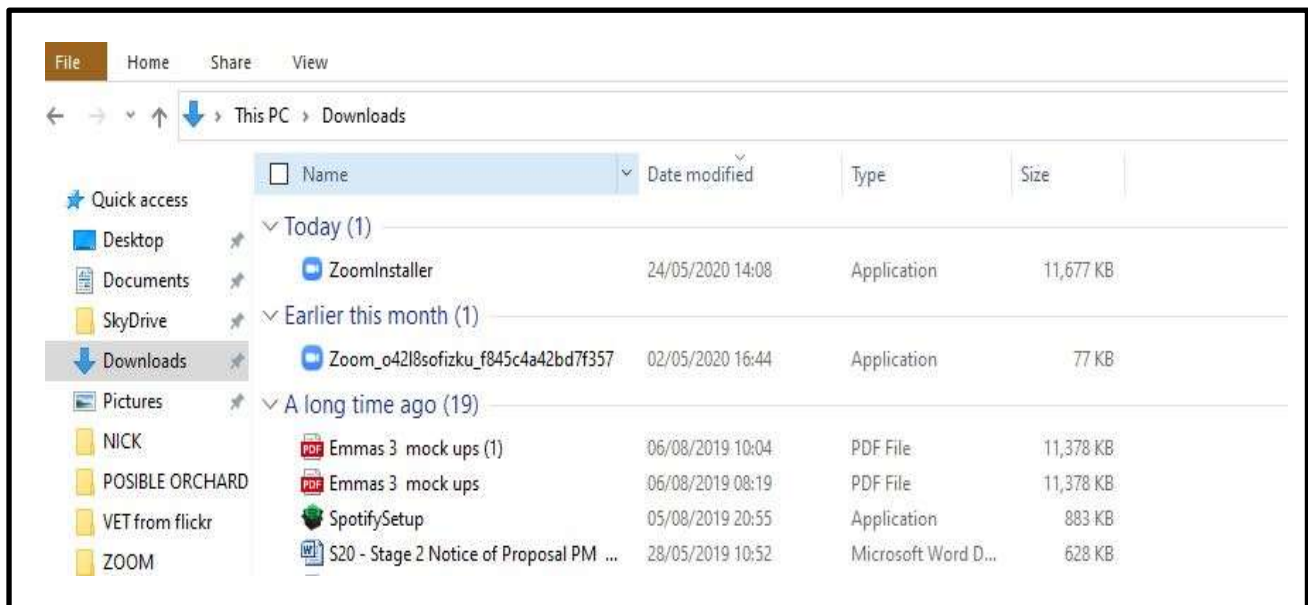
File Home Share View

This PC › Downloads

Quick access
Desktop
Documents
SkyDrive
Downloads
Pictures
NICK
POSIBLE ORCHARD
VET from flickr
ZOOM

| Name | Date modified | Type | Size |
|---|---|---|---|
| Today (1) | | | |
| ZoomInstaller | 24/05/2020 14:08 | Application | 11,677 KB |
| Earlier this month (1) | | | |
| Zoom_o42l8sofizku_f845c4a42bd7f357 | 02/05/2020 16:44 | Application | 77 KB |
| A long time ago (19) | | | |
| Emmas 3 mock ups (1) | 06/08/2019 10:04 | PDF File | 11,378 KB |
| Emmas 3 mock ups | 06/08/2019 08:19 | PDF File | 11,378 KB |
| SpotifySetup | 05/08/2019 20:55 | Application | 883 KB |
| S20 - Stage 2 Notice of Proposal PM ... | 28/05/2019 10:52 | Microsoft Word D... | 628 KB |